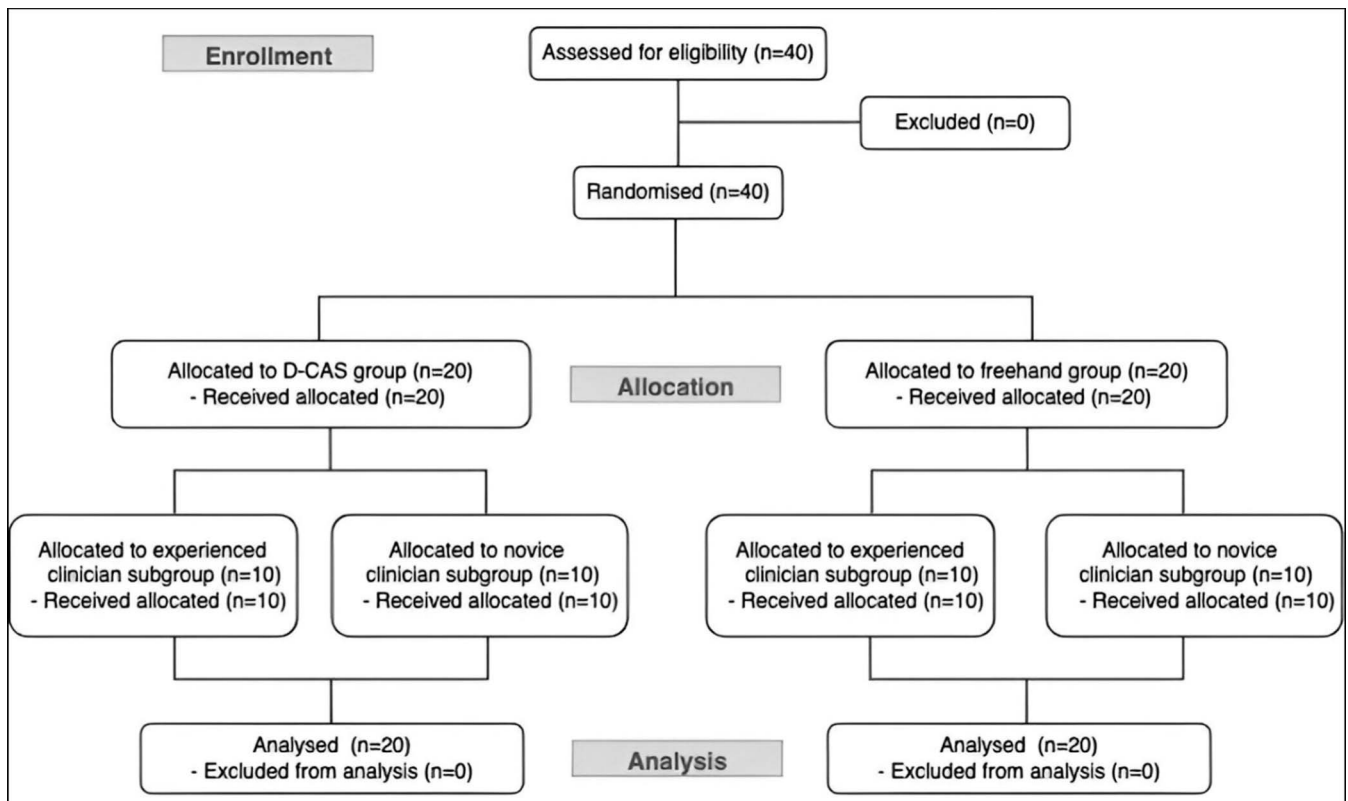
Enrollment

Assessed for eligibility (n=40)

Excluded (n=0)

Randomised (n=40)

Allocated to D-CAS group (n=20)
- Received allocated (n=20)

Allocation

Allocated to freehand group (n=20)
- Received allocated (n=20)

Allocated to experienced clinician subgroup (n=10)
- Received allocated (n=10)

Allocated to novice clinician subgroup (n=10)
- Received allocated (n=10)

Allocated to experienced clinician subgroup (n=10)
- Received allocated (n=10)

Allocated to novice clinician subgroup (n=10)
- Received allocated (n=10)

Analysed (n=20)
- Excluded from analysis (n=0)

Analysis

Analysed (n=20)
- Excluded from analysis (n=0)